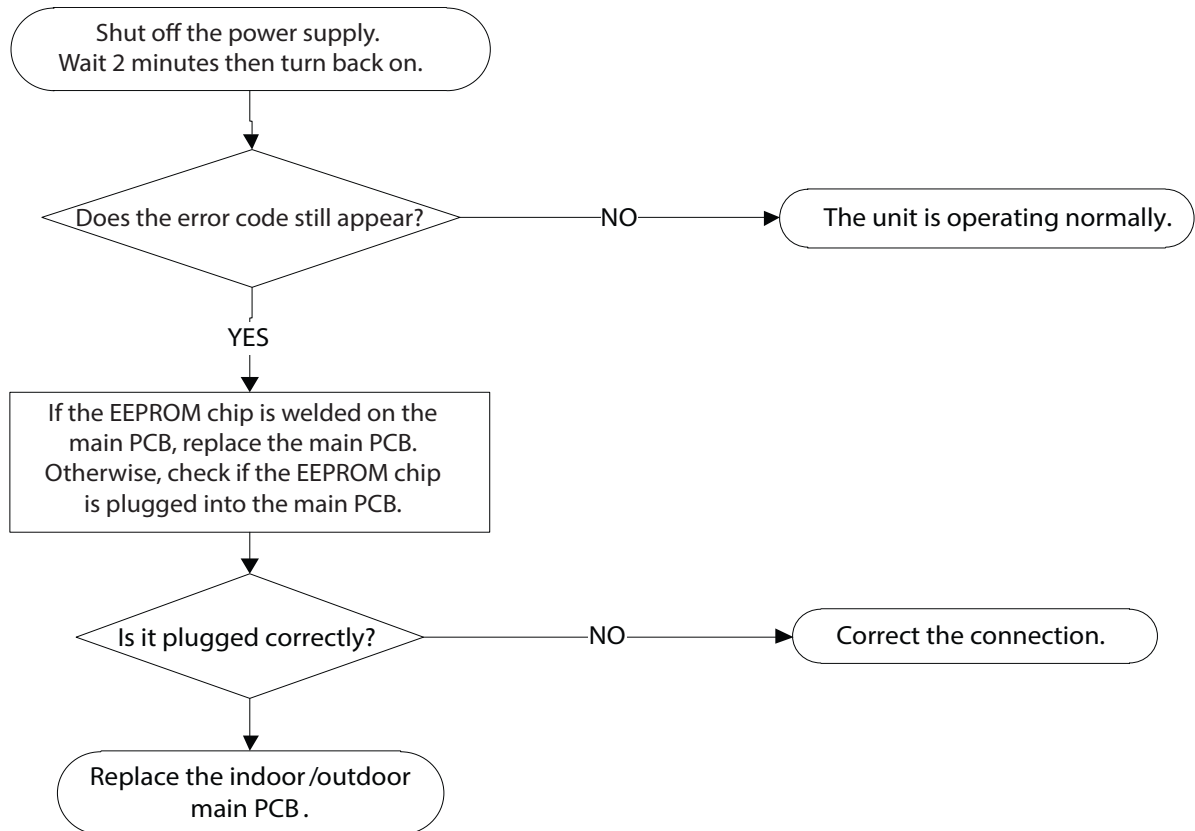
Shut off the power supply.
Wait 2 minutes then turn back on.

Does the error code still appear?

NO

The unit is operating normally.

YES

If the EEPROM chip is welded on the main PCB, replace the main PCB. Otherwise, check if the EEPROM chip is plugged into the main PCB.

Is it plugged correctly?

NO

Correct the connection.

Replace the indoor /outdoor main PCB .